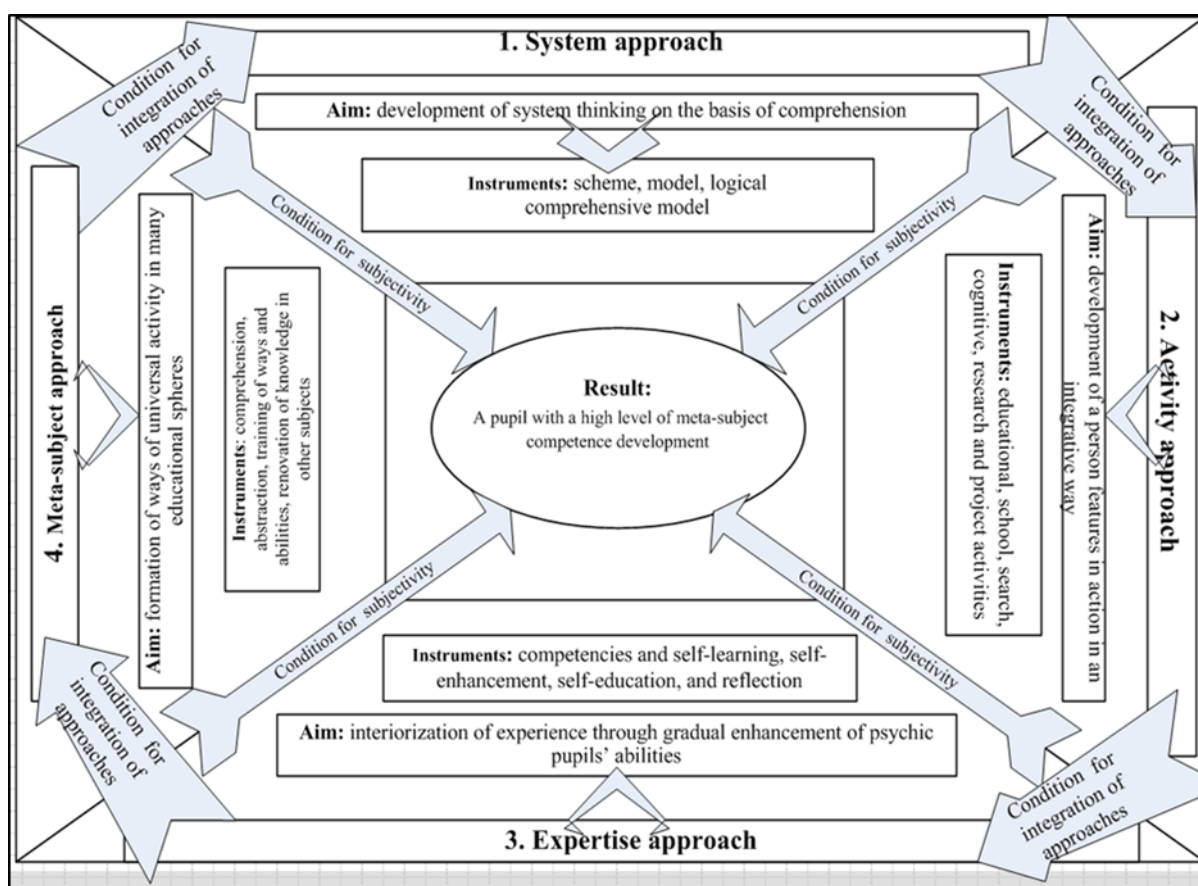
1. System approach

Condition for integration of approaches

Condition for integration of approaches

Aim: development of system thinking on the basis of comprehension

Instruments: scheme, model, logical comprehensive model

Condition for subjectivity

Condition for subjectivity

4. Meta-subject approach

Aim: formation of ways of universal activity in many educational spheres

Instruments: comprehension, abstraction, training of ways and abilities, renovation of knowledge in other subjects

Result:
A pupil with a high level of meta-subject competence development

Instruments: educational, school, search, cognitive, research and project activities

Aim: development of a person features in action in an integrative way

2. Activity approach

Condition for subjectivity

Condition for subjectivity

Instruments: competencies and self-learning, self-enhancement, self-education, and reflection

Aim: interiorization of experience through gradual enhancement of psychic pupils' abilities

Condition for integration of approaches

Condition for integration of approaches

3. Expertise approach